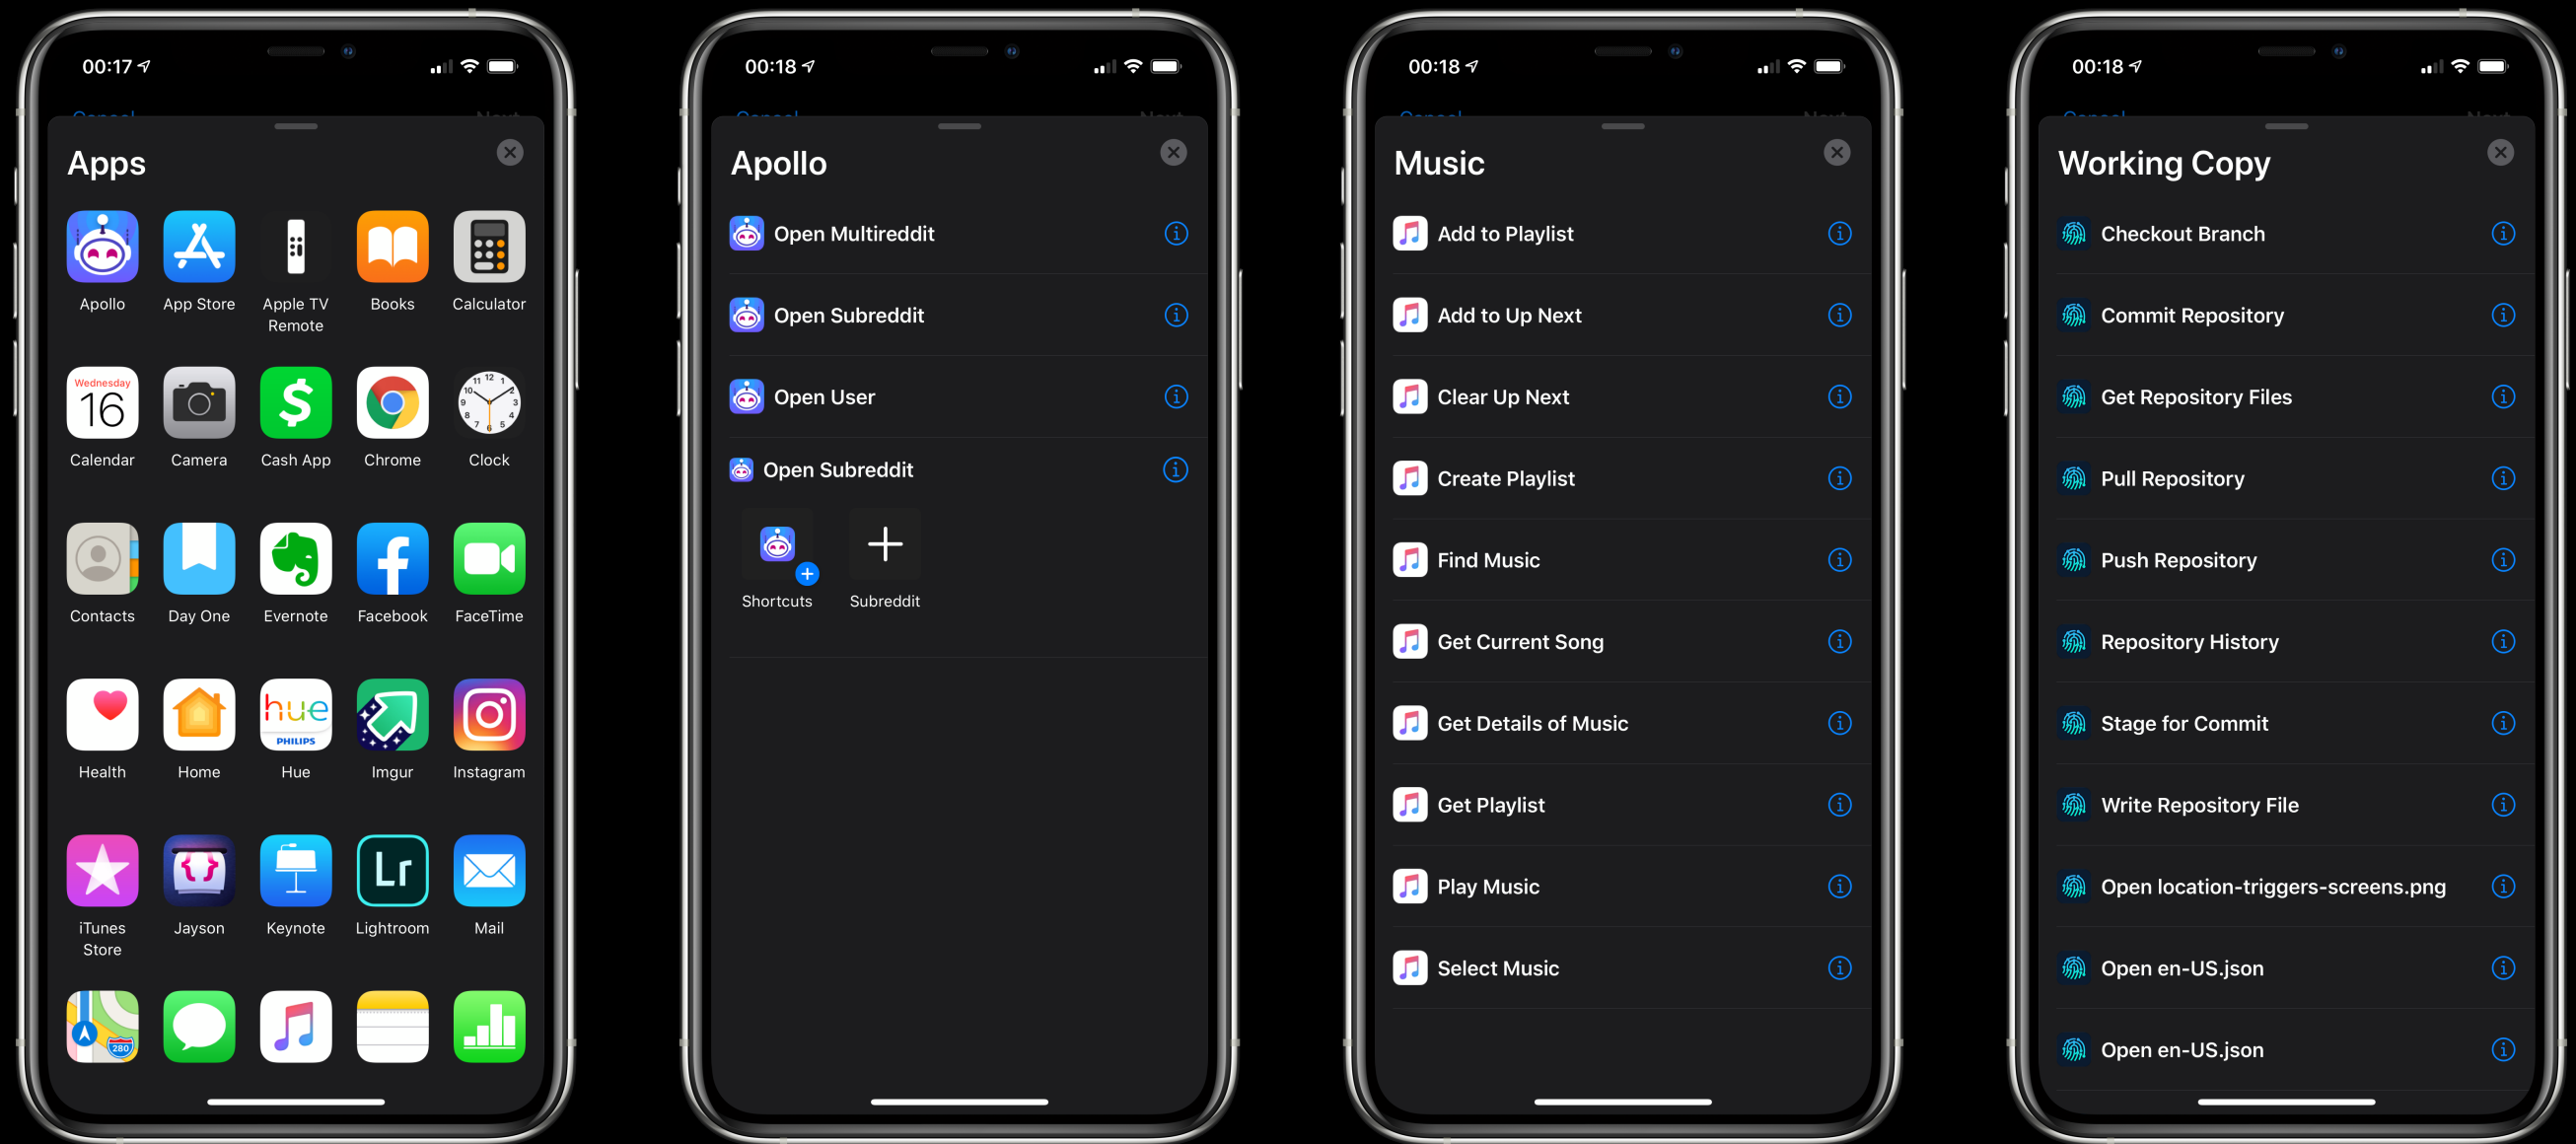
00:17

Apps

Apollo
App Store
Apple TV Remote
Books
Calculator
Wednesday 16
Calendar
Camera
Cash App
Chrome
Clock
Contacts
Day One
Evernote
Facebook
FaceTime
Health
Home
hue PHILIPS
Hue
Imgur
Instagram
iTunes Store
Jayson
Keynote
Lightroom
Mail

00:18

Apollo

Open Multireddit
Open Subreddit
Open User
Open Subreddit
Shortcuts
Subreddit

00:18

Music

Add to Playlist
Add to Up Next
Clear Up Next
Create Playlist
Find Music
Get Current Song
Get Details of Music
Get Playlist
Play Music
Select Music

00:18

Working Copy

Checkout Branch
Commit Repository
Get Repository Files
Pull Repository
Push Repository
Repository History
Stage for Commit
Write Repository File
Open location-triggers-screens.png
Open en-US.json
Open en-US.json